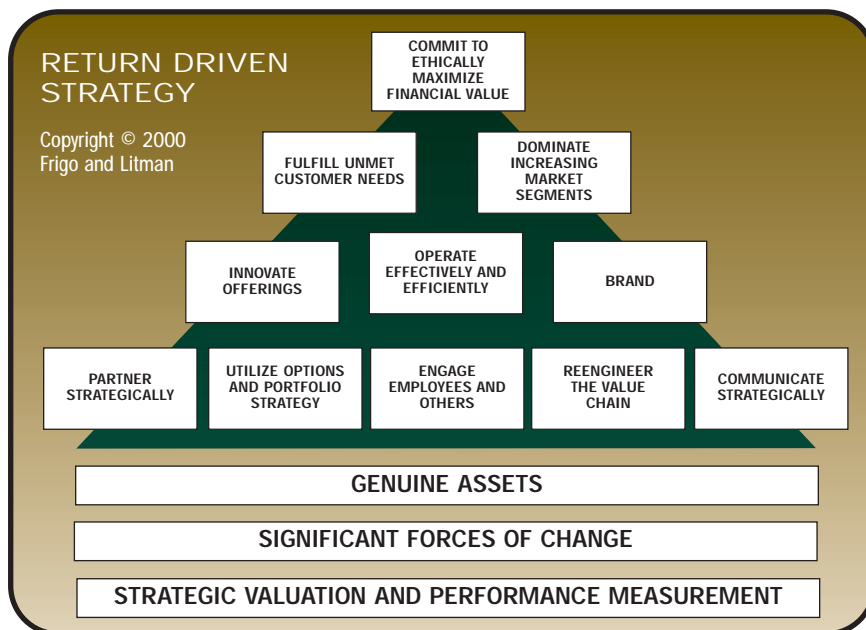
RETURN DRIVEN STRATEGY

Copyright © 2000 Frigo and Litman

COMMIT TO ETHICALLY MAXIMIZE FINANCIAL VALUE

FULFILL UNMET CUSTOMER NEEDS

DOMINATE INCREASING MARKET SEGMENTS

INNOVATE OFFERINGS

OPERATE EFFECTIVELY AND EFFICIENTLY

BRAND

PARTNER STRATEGICALLY

UTILIZE OPTIONS AND PORTFOLIO STRATEGY

ENGAGE EMPLOYEES AND OTHERS

REENGINEER THE VALUE CHAIN

COMMUNICATE STRATEGICALLY

GENUINE ASSETS

SIGNIFICANT FORCES OF CHANGE

STRATEGIC VALUATION AND PERFORMANCE MEASUREMENT